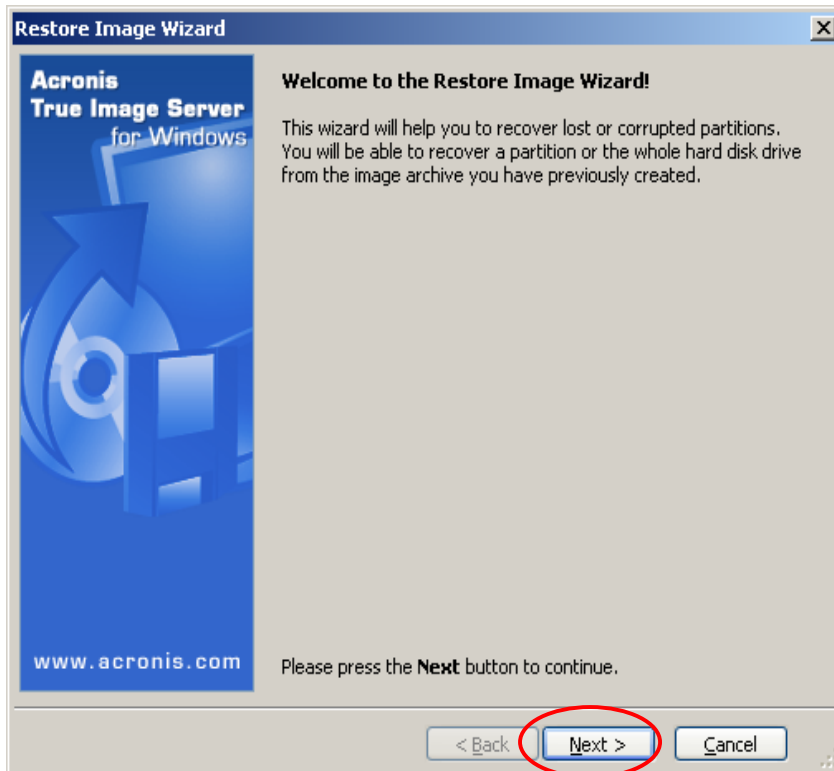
Restore Image Wizard

Acronis
True Image Server
for Windows

www.acronis.com

Welcome to the Restore Image Wizard!

This wizard will help you to recover lost or corrupted partitions. You will be able to recover a partition or the whole hard disk drive from the image archive you have previously created.

Please press the Next button to continue.

< Back
Next >
Cancel